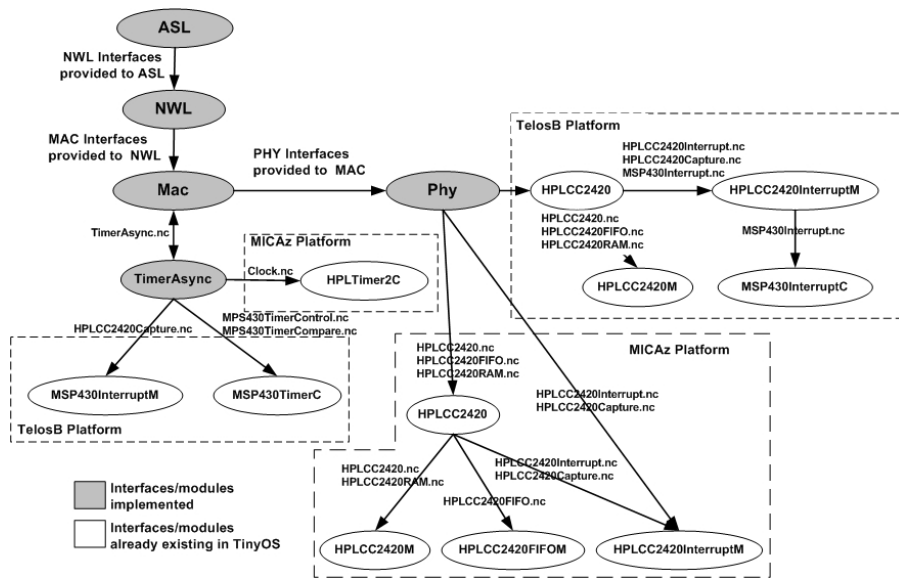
ASL

NWL Interfaces provided to ASL

NWL

MAC Interfaces provided to NWL

Mac

PHY Interfaces provided to MAC

Phy

TelosB Platform

HPLCC2420Interrupt.nc
HPLCC2420Capture.nc
MSP430Interrupt.nc

HPLCC2420

HPLCC2420InterruptM

HPLCC2420.nc
HPLCC2420FIFO.nc
HPLCC2420RAM.nc

MSP430Interrupt.nc

HPLCC2420M

MSP430InterruptC

TimerAsync.nc

MICAz Platform

Clock.nc

HPLTimer2C

TimerAsync

MPS430TimerControl.nc
MPS430TimerCompare.nc

HPLCC2420Capture.nc

MSP430InterruptM

MSP430TimerC

TelosB Platform

HPLCC2420.nc
HPLCC2420FIFO.nc
HPLCC2420RAM.nc

MICAz Platform

HPLCC2420Interrupt.nc
HPLCC2420Capture.nc

HPLCC2420

HPLCC2420.nc
HPLCC2420RAM.nc

HPLCC2420Interrupt.nc
HPLCC2420Capture.nc

HPLCC2420FIFO.nc

Interfaces/modules implemented

Interfaces/modules already existing in TinyOS

HPLCC2420M

HPLCC2420FIFOM

HPLCC2420InterruptM